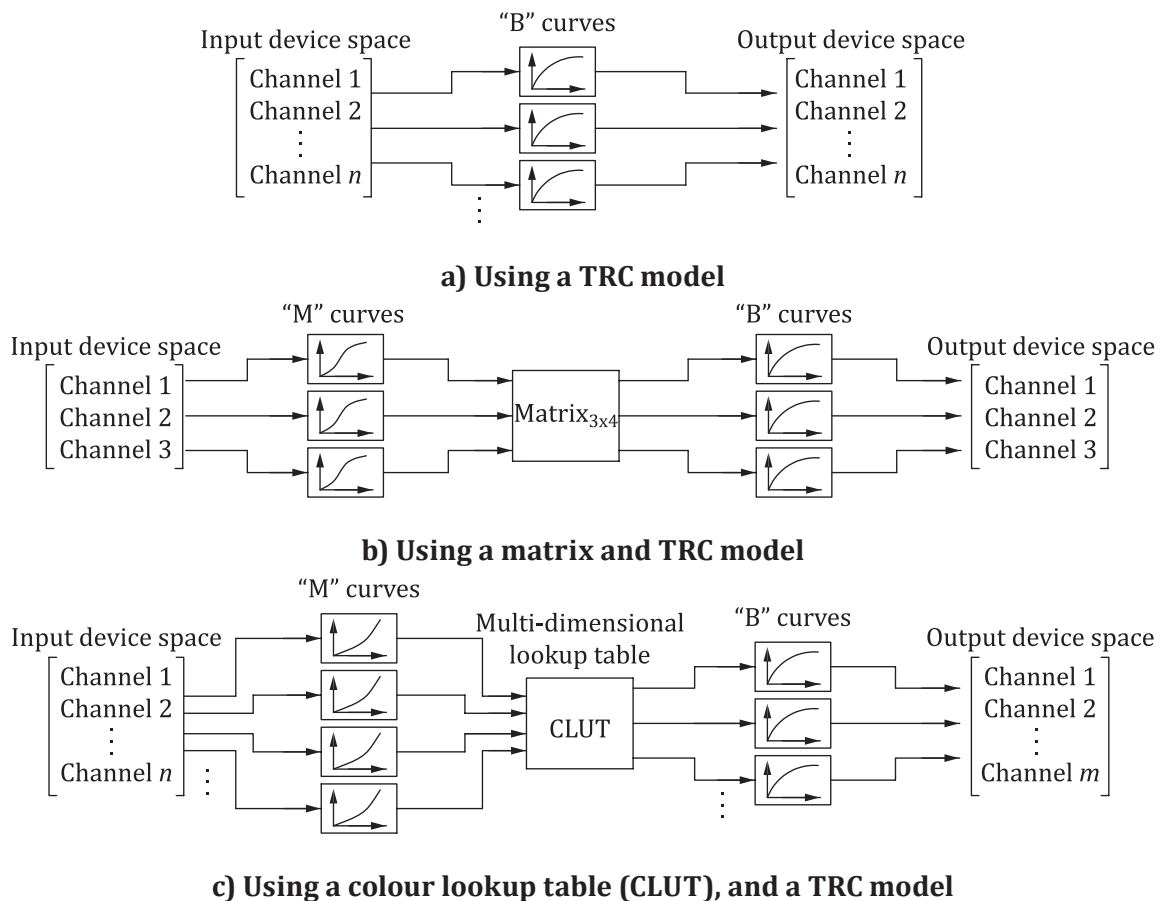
Input device space
Channel 1
Channel 2
⋮
Channel $n$

"B" curves

Output device space
Channel 1
Channel 2
⋮
Channel $n$

a) Using a TRC model

"M" curves
Input device space
Channel 1
Channel 2
Channel 3

Matrix$_{3x4}$

"B" curves
Output device space
Channel 1
Channel 2
Channel 3

b) Using a matrix and TRC model

"M" curves
Input device space
Channel 1
Channel 2
⋮
Channel $n$

Multi-dimensional lookup table
CLUT

"B" curves
Output device space
Channel 1
Channel 2
⋮
Channel $m$

c) Using a colour lookup table (CLUT), and a TRC model